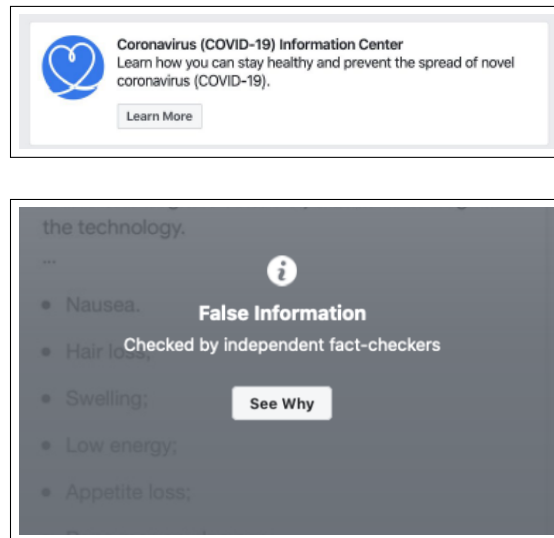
Coronavirus (COVID-19) Information Center
Learn how you can stay healthy and prevent the spread of novel coronavirus (COVID-19).

Learn More

the technology.

...

- Nausea.
- Hair loss;
- Swelling;
- Low energy;
- Appetite loss;
- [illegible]

False Information
Checked by independent fact-checkers

See Why